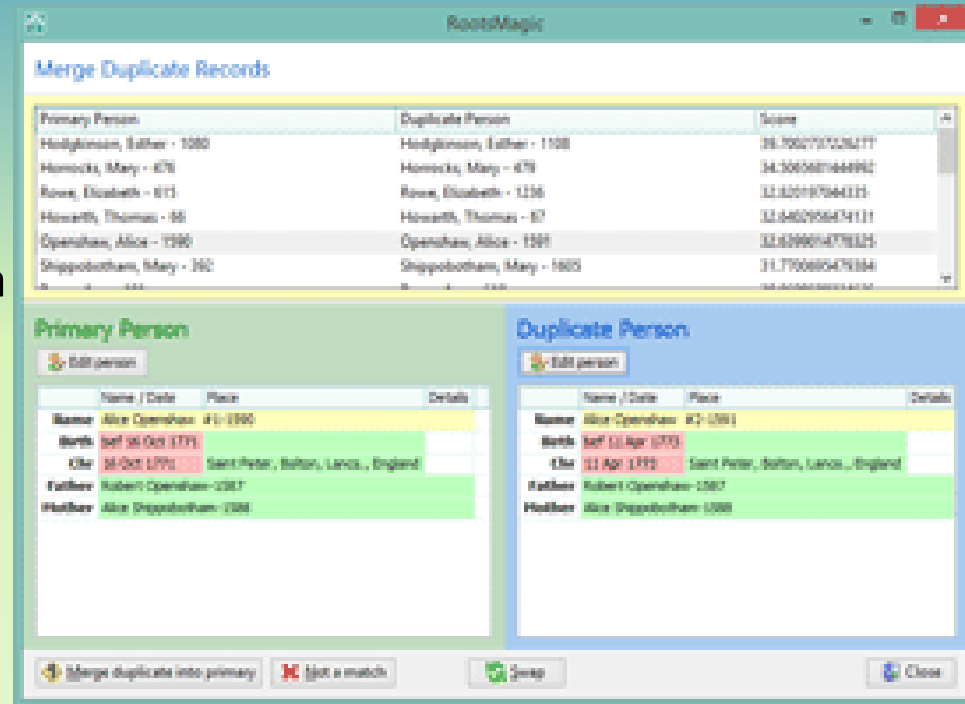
RootsMagic

Merge Duplicate Records

| Primary Person | Duplicate Person | Score |
|---|---|---|
| Hodgkinson, Esther - 1080 | Hodgkinson, Esther - 1108 | 36.7002737226277 |
| Horrocks, Mary - 476 | Horrocks, Mary - 479 | 34.3065681464992 |
| Rowe, Elizabeth - 615 | Rowe, Elizabeth - 1236 | 32.6201979946335 |
| Howarth, Thomas - 66 | Howarth, Thomas - 67 | 32.6402956474131 |
| Openshaw, Alice - 1590 | Openshaw, Alice - 1591 | 32.6399014778325 |
| Shippobotham, Mary - 392 | Shippobotham, Mary - 1605 | 31.7700695479384 |

Primary Person

Edit person

| | Name / Date | Place | Details |
|---|---|---|---|
| Name | Alice Openshaw #1-1590 | | |
| Birth | bef 16 Oct 1771 | | |
| Chr | 16 Oct 1771 | Saint Peter, Bolton, Lancs., England | |
| Father | Robert Openshaw-1587 | | |
| Mother | Alice Shippobotham-1588 | | |

Duplicate Person

Edit person

| | Name / Date | Place | Details |
|---|---|---|---|
| Name | Alice Openshaw #2-1591 | | |
| Birth | bef 11 Apr 1773 | | |
| Chr | 11 Apr 1773 | Saint Peter, Bolton, Lancs., England | |
| Father | Robert Openshaw-1587 | | |
| Mother | Alice Shippobotham-1588 | | |

Merge duplicate into primary | Not a match | Swap | Close